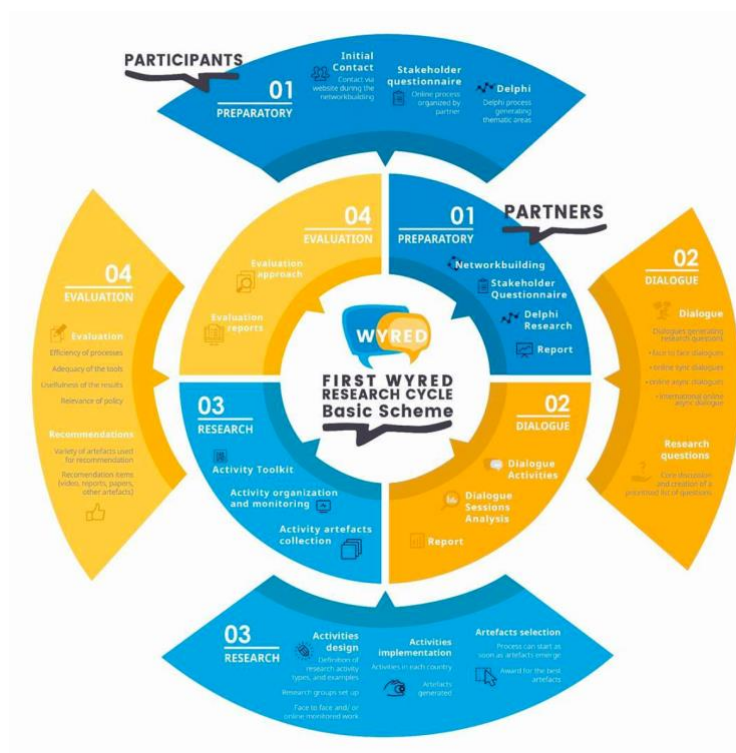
PARTICIPANTS

01
PREPARATORY

Initial Contact
Contact via website during the networkbuilding

Stakeholder questionnaire
Online process organized by partner

Delphi
Delphi process generating thematic areas

04
EVALUATION

Evaluation
Efficiency of processes
Adequacy of the tools
Usefulness of the results
Relevance of policy

Recommendations
Variety of artefacts used for recommendation
Recommendation items (video, reports, papers, other artefacts)

04
EVALUATION

Evaluation approach

Evaluation reports

01
PREPARATORY

PARTNERS

Networkbuilding
Stakeholder Questionnaire
Delphi Research
Report

WYRED

FIRST WYRED RESEARCH CYCLE
Basic Scheme

02
DIALOGUE

Dialogue
Dialogues generating research questions
• face to face dialogues
• online sync dialogues
• online async dialogues
• Prioritizing online async dialogue

Research questions
Core discussion and creation of a prioritized list of questions

03
RESEARCH

Activity Toolkit
Activity organization and monitoring
Activity artefacts collection

02
DIALOGUE

Dialogue Activities
Dialogue Sessions Analysis
Report

03
RESEARCH

Activities design
Definition of research activity types, and examples
Research groups set up
Face to face and/ or online monitored work

Activities implementation
Activities in each country
Artefacts generated

Artefacts selection
Process can start as soon as artefacts emerge
Award for the best artefacts